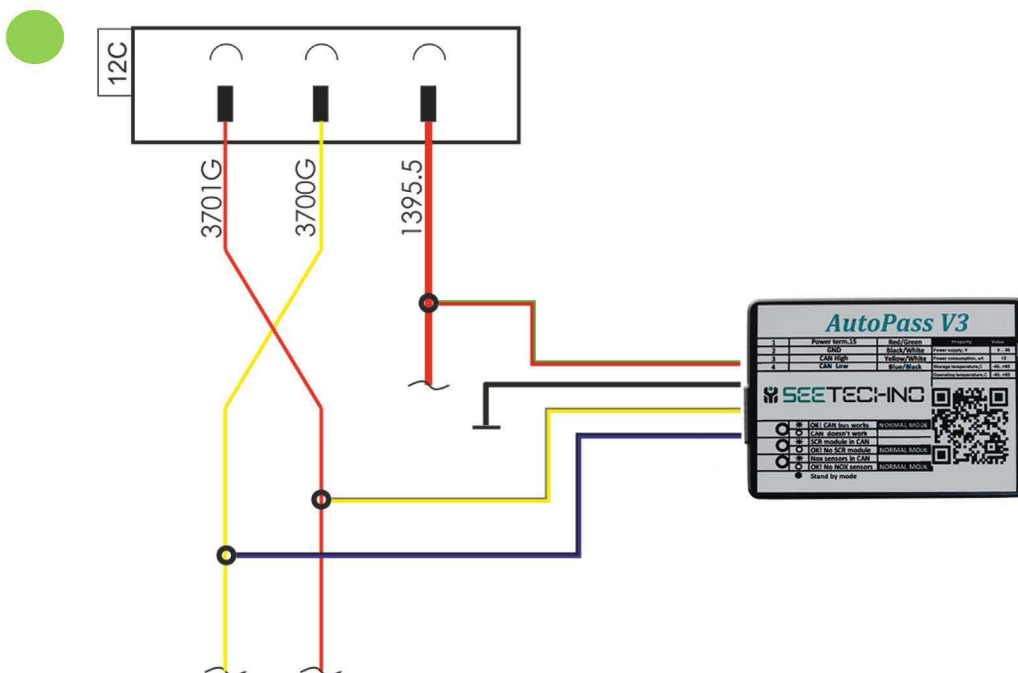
12C

3701G

3700G

1395.5

AutoPass V3

| 1 | Power term.15 | Red/Green |
|---|---|---|
| 2 | GND | Black/White |
| 3 | CAN High | Yellow/White |
| 4 | CAN Low | Blue/Black |

| Property | Value |
|---|---|
| Power supply, V | 9...30 |
| Power consumption, mA | 12 |
| Storage temperature,C | -40..+85 |
| Operating temperature,C | -40..+85 |

SEETECHNO

OK! CAN bus works NORMAL MODE
CAN doesn't work
SCR module in CAN
OK! No SCR module NORMAL MODE
Nox sensors in CAN
OK! No NOX sensors NORMAL MODE
Stand by mode